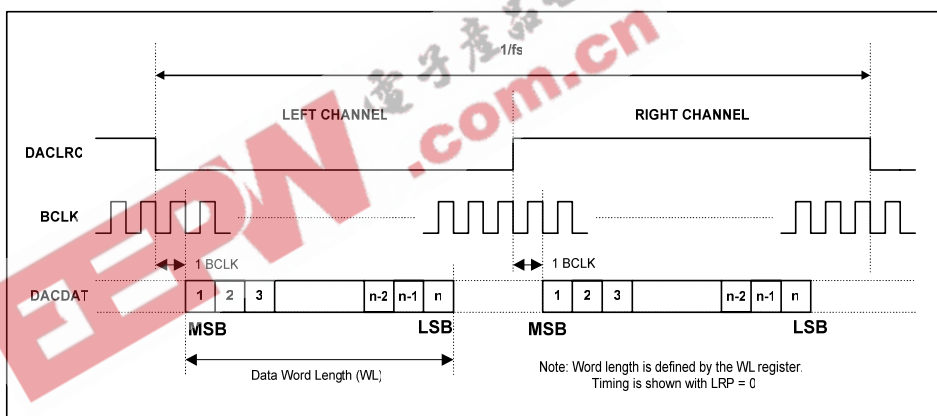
1/fs

LEFT CHANNEL

RIGHT CHANNEL

DACLRC

BCLK

1 BCLK

1 BCLK

DACDAT

1 2 3 n-2 n-1 n

1 2 3 n-2 n-1 n

MSB

LSB

MSB

LSB

Data Word Length (WL)

Note: Word length is defined by the WL register. Timing is shown with LRP = 0

电子产品世界

EEPW.com.cn